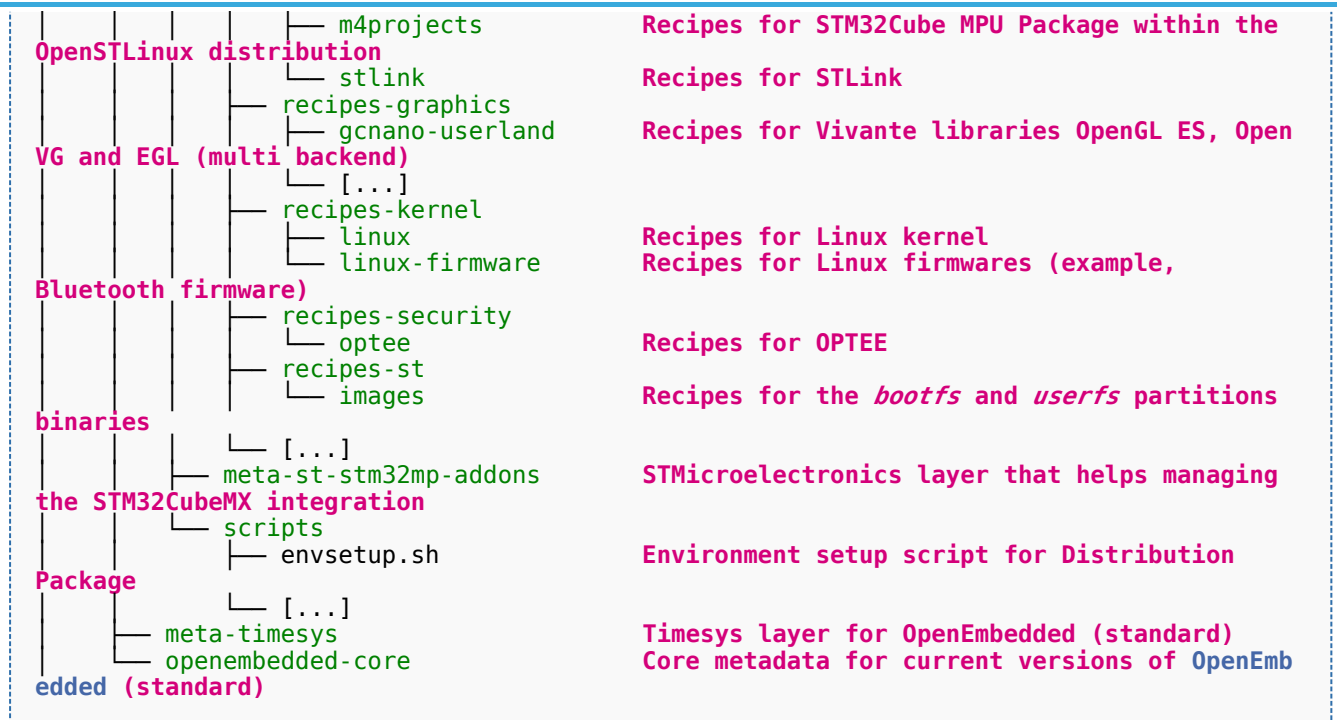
│   │   │   │   ├── m4projects              Recipes for STM32Cube MPU Package within the OpenSTLinux distribution
│   │   │   │   └── stlink                  Recipes for STLink
│   │   │   ├── recipes-graphics
│   │   │   │   ├── gcnano-userland         Recipes for Vivante libraries OpenGL ES, Open VG and EGL (multi backend)
│   │   │   │   └── [...]
│   │   │   ├── recipes-kernel
│   │   │   │   ├── linux                   Recipes for Linux kernel
│   │   │   │   └── linux-firmware          Recipes for Linux firmwares (example, Bluetooth firmware)
│   │   │   ├── recipes-security
│   │   │   │   └── optee                   Recipes for OPTEE
│   │   │   ├── recipes-st
│   │   │   │   └── images                  Recipes for the *bootfs* and *userfs* partitions binaries
│   │   │   └── [...]
│   │   ├── meta-st-stm32mp-addons          STMicroelectronics layer that helps managing the STM32CubeMX integration
│   │   └── scripts
│   │       ├── envsetup.sh                 Environment setup script for Distribution Package
│   │       └── [...]
│   ├── meta-timesys                        Timesys layer for OpenEmbedded (standard)
│   └── openembedded-core                   Core metadata for current versions of OpenEmbedded (standard)